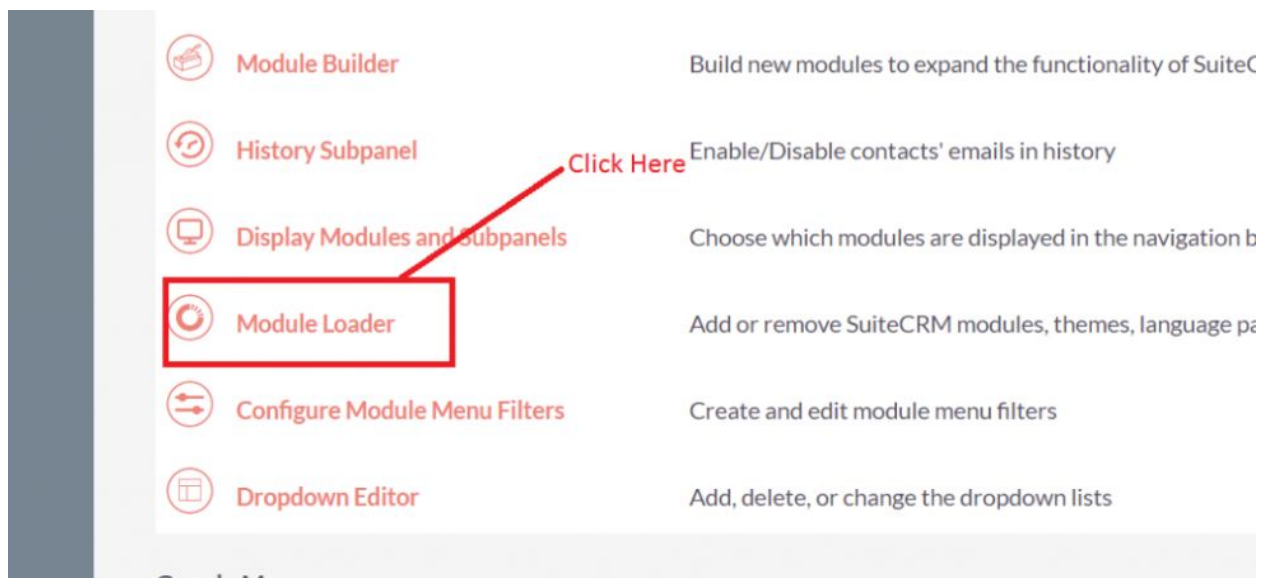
Module Builder | Build new modules to expand the functionality of SuiteC

History Subpanel | Enable/Disable contacts' emails in history

Click Here

Display Modules and Subpanels | Choose which modules are displayed in the navigation b

Module Loader | Add or remove SuiteCRM modules, themes, language pa

Configure Module Menu Filters | Create and edit module menu filters

Dropdown Editor | Add, delete, or change the dropdown lists

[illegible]